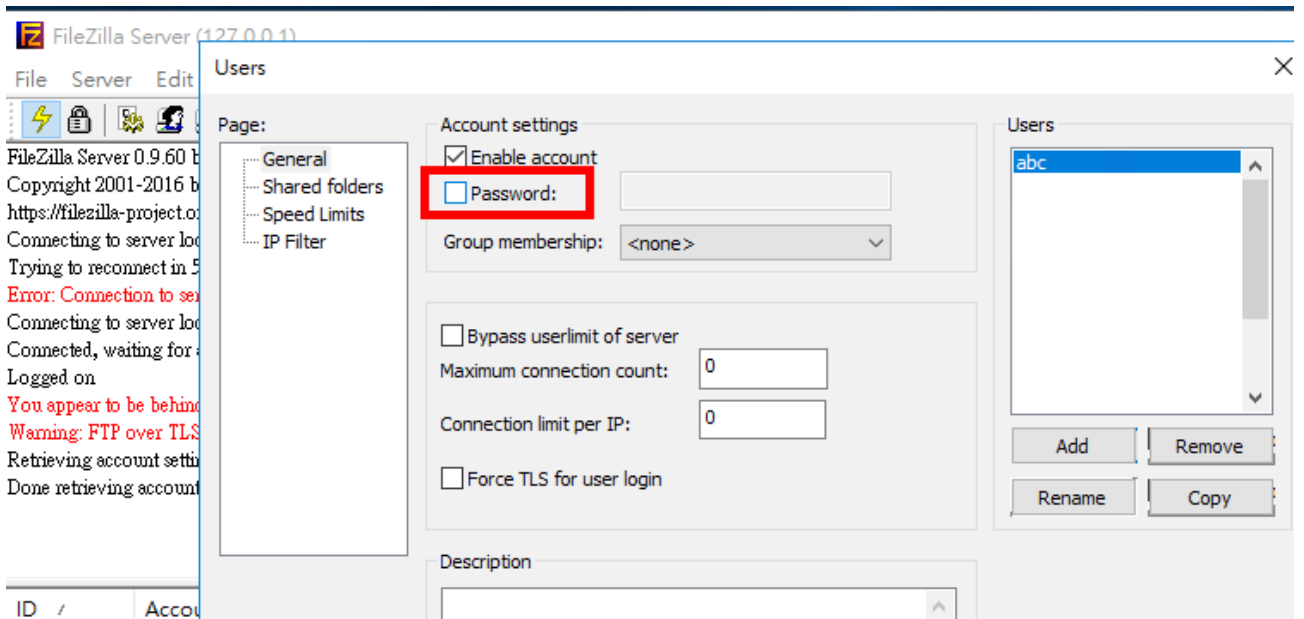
FileZilla Server (127.0.0.1)

File Server Edit

FileZilla Server 0.9.60 b
Copyright 2001-2016 b
https://filezilla-project.o
Connecting to server loc
Trying to reconnect in 5
Error: Connection to se
Connecting to server loc
Connected, waiting for
Logged on
You appear to be behin
Warning: FTP over TLS
Retrieving account setti
Done retrieving account

ID / Accou

Users

Page:
General
Shared folders
Speed Limits
IP Filter

Account settings
Enable account
Password:
Group membership: <none>

Bypass userlimit of server
Maximum connection count: 0
Connection limit per IP: 0
Force TLS for user login

Description

Users
abc

Add
Remove
Rename
Copy